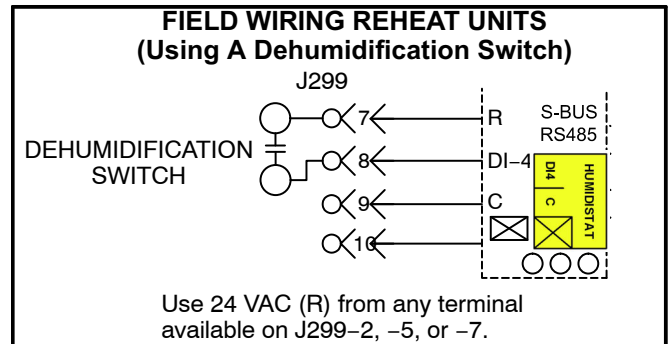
FIELD WIRING REHEAT UNITS
(Using A Dehumidification Switch)

J299

DEHUMIDIFICATION SWITCH

7
8
9
10

R
DI−4
C

S-BUS
RS485

DI4
C
HUMIDISTAT

Use 24 VAC (R) from any terminal available on J299−2, −5, or −7.